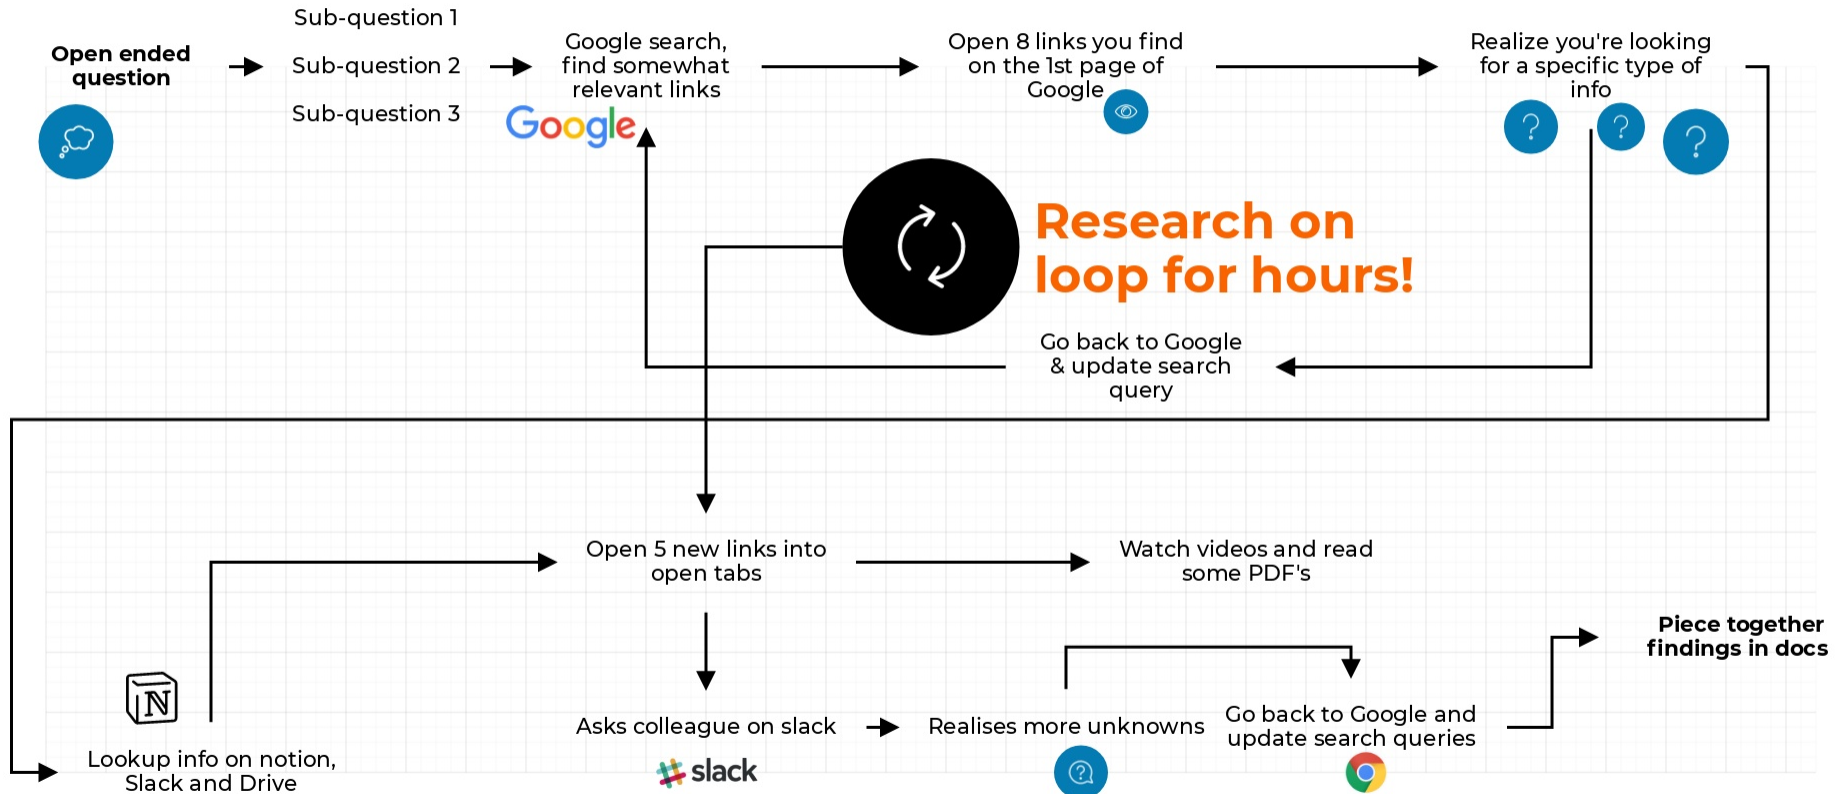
Open ended question

Sub-question 1

Sub-question 2

Sub-question 3

Google search, find somewhat relevant links

Google

Open 8 links you find on the 1st page of Google

Realize you're looking for a specific type of info

?

?

?

Research on loop for hours!

Go back to Google & update search query

Open 5 new links into open tabs

Watch videos and read some PDF's

Piece together findings in docs

N

Lookup info on notion, Slack and Drive

Asks colleague on slack

slack

Realises more unknowns

Go back to Google and update search queries